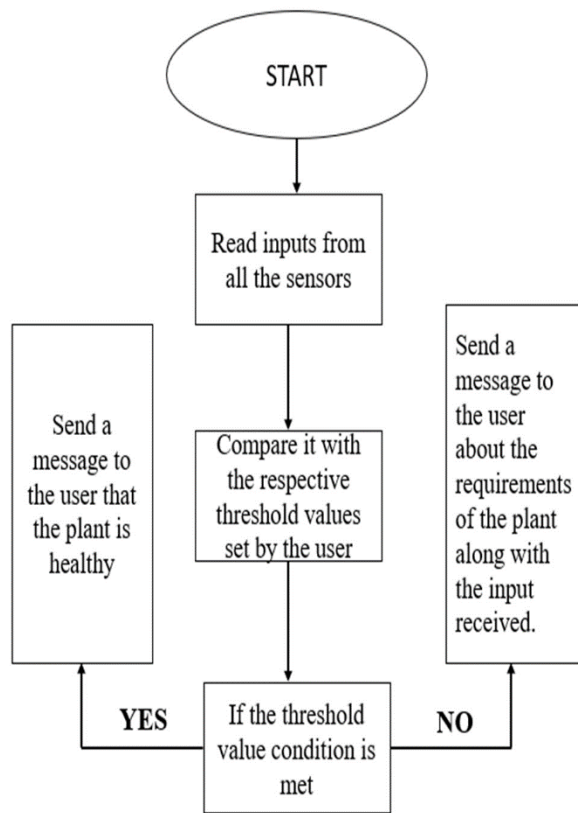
START

Read inputs from all the sensors

Compare it with the respective threshold values set by the user

If the threshold value condition is met

YES

Send a message to the user that the plant is healthy

NO

Send a message to the user about the requirements of the plant along with the input received.